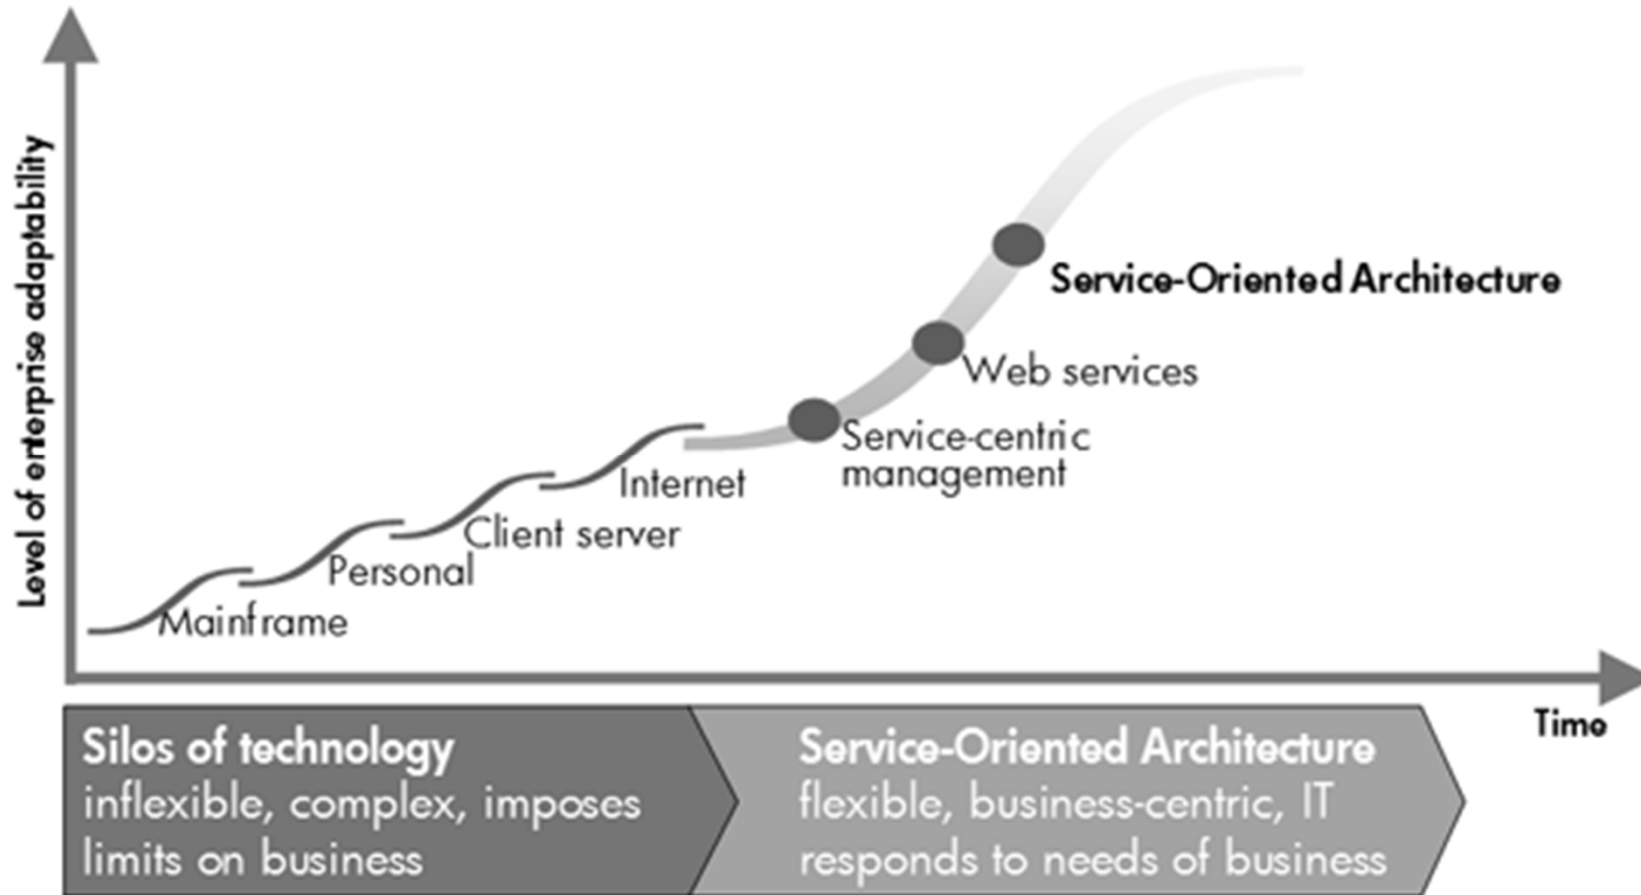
Level of enterprise adaptability

Service-Oriented Architecture

Web services

Service-centric management

Internet

Client server

Personal

Mainframe

Time

Silos of technology
inflexible, complex, imposes limits on business

Service-Oriented Architecture
flexible, business-centric, IT responds to needs of business